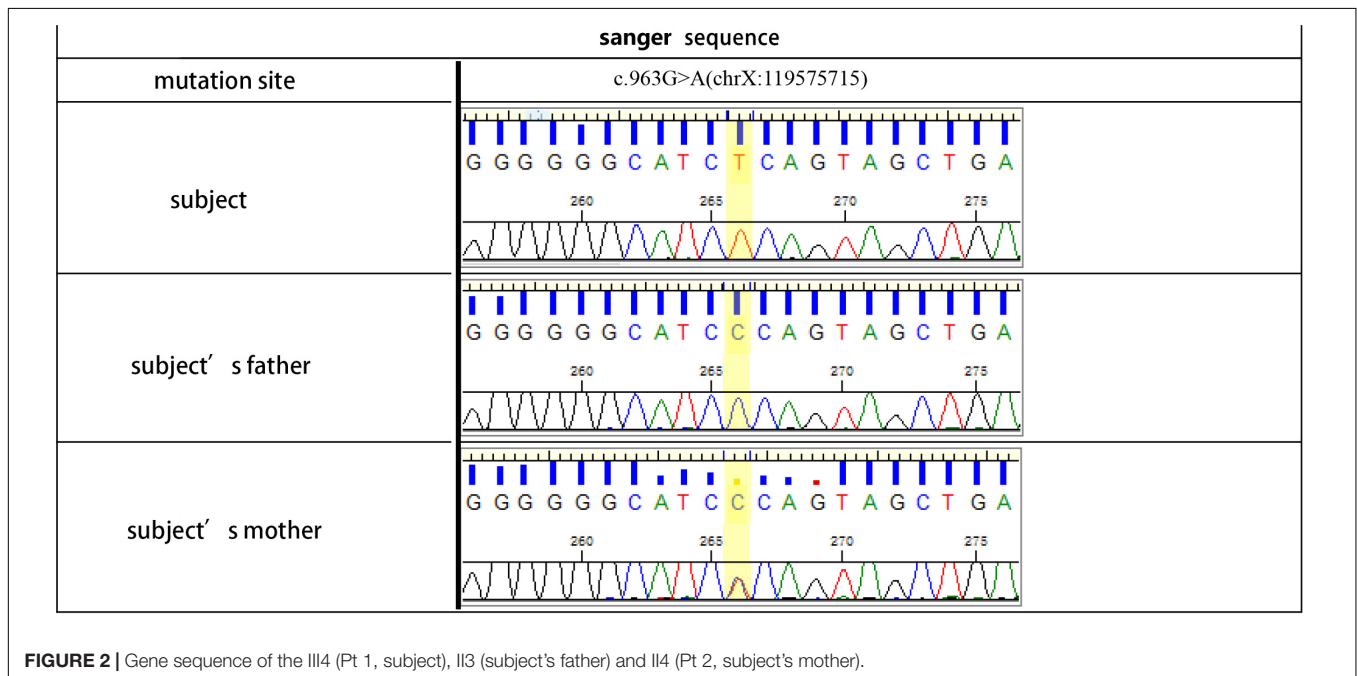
| sanger sequence | |
|---|---|
| mutation site | c.963G>A(chrX:119575715) |
| subject | G G G G G C A T C T C A G T A G C T G A 260 265 270 275 |
| subject' s father | G G G G G C A T C C C A G T A G C T G A 260 265 270 275 |
| subject' s mother | G G G G G C A T C C C A G T A G C T G A 260 265 270 275 |

FIGURE 2 | Gene sequence of the III4 (Pt 1, subject), II3 (subject's father) and II4 (Pt 2, subject's mother).